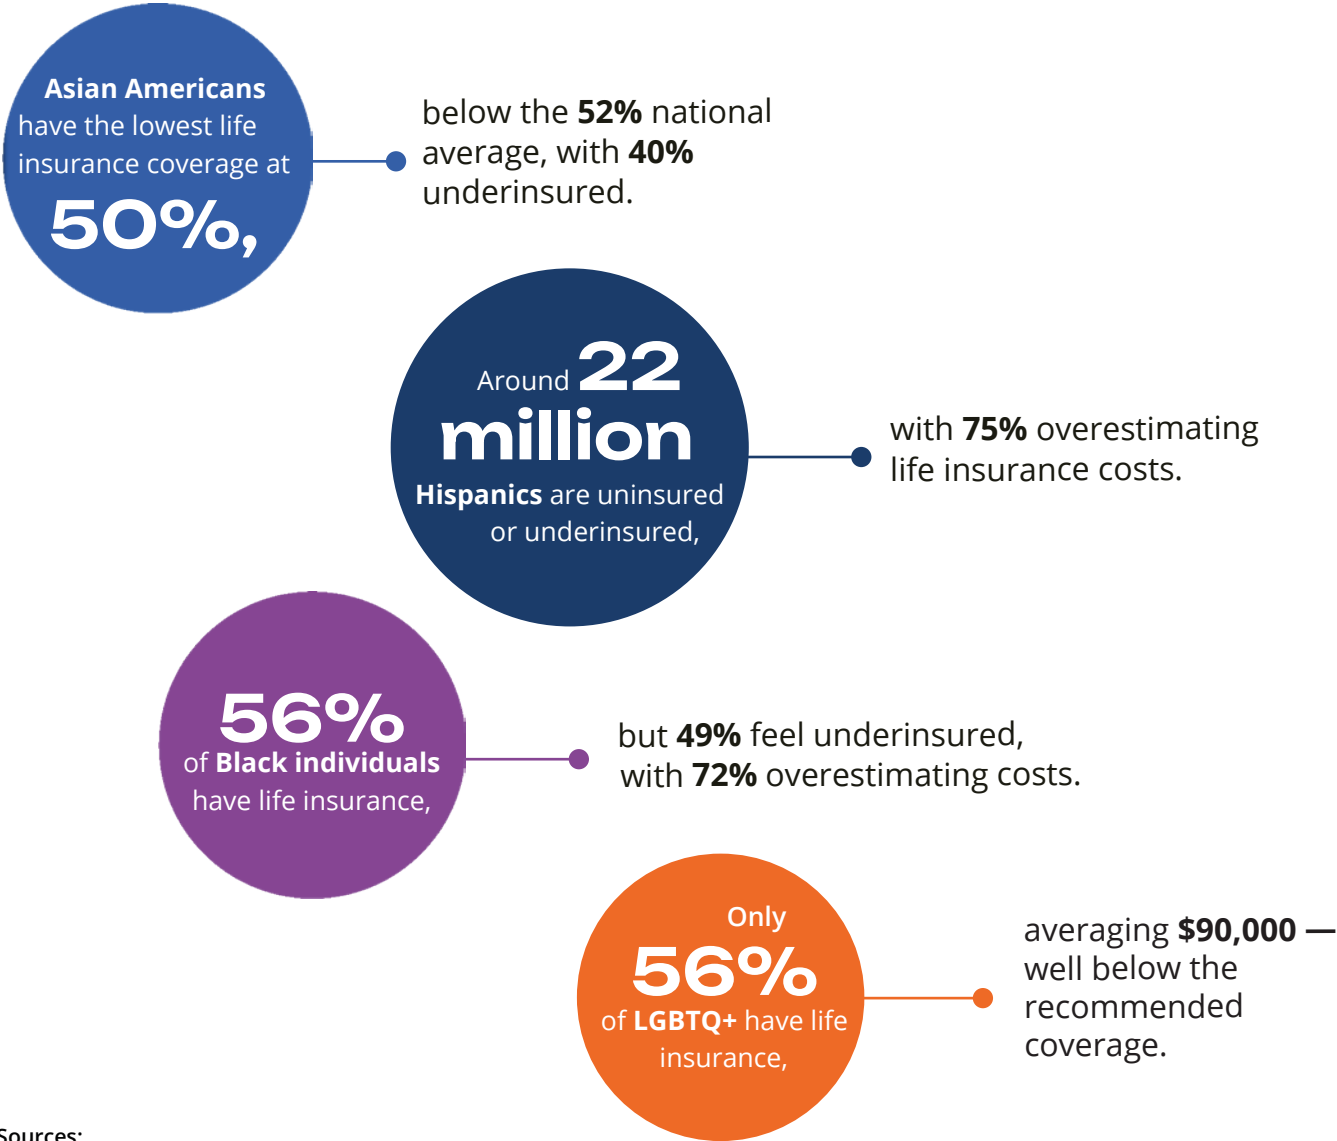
Asian Americans have the lowest life insurance coverage at 50%,

below the 52% national average, with 40% underinsured.

Around 22 million Hispanics are uninsured or underinsured,

with 75% overestimating life insurance costs.

56% of Black individuals have life insurance,

but 49% feel underinsured, with 72% overestimating costs.

Only 56% of LGBTQ+ have life insurance,

averaging $90,000 — well below the recommended coverage.

Sources: